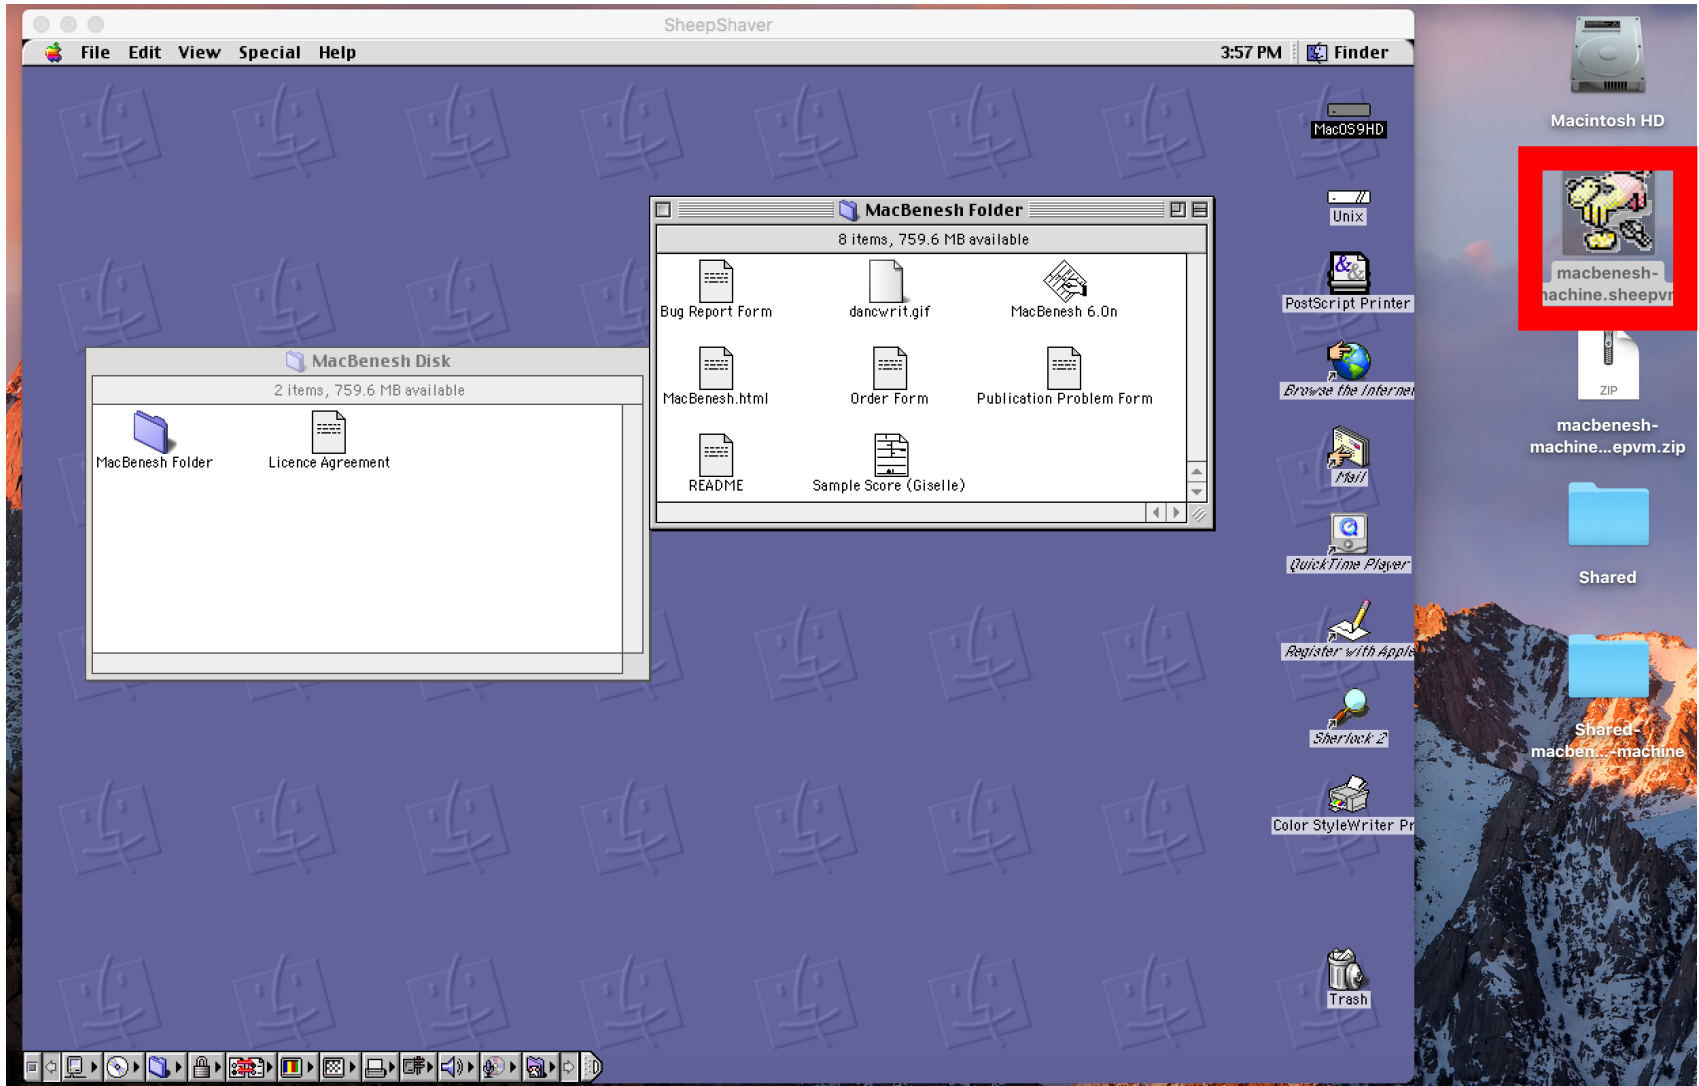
SheepShaver

File Edit View Special Help 3:57 PM Finder

MacOS9HD

Unix

PostScript Printer

Browse the Internet

Mail

QuickTime Player

Register with Apple

Sherlock 2

Color StyleWriter Pr

Trash

MacBenesh Folder

8 items, 759.6 MB available

Bug Report Form

dancwrit.gif

MacBenesh 6.0n

MacBenesh.html

Order Form

Publication Problem Form

README

Sample Score (Giselle)

MacBenesh Disk

2 items, 759.6 MB available

MacBenesh Folder

Licence Agreement

Macintosh HD

macbenesh-achine.sheepvi

ZIP

macbenesh-machine...epvm.zip

Shared

Shared-macben...-machine